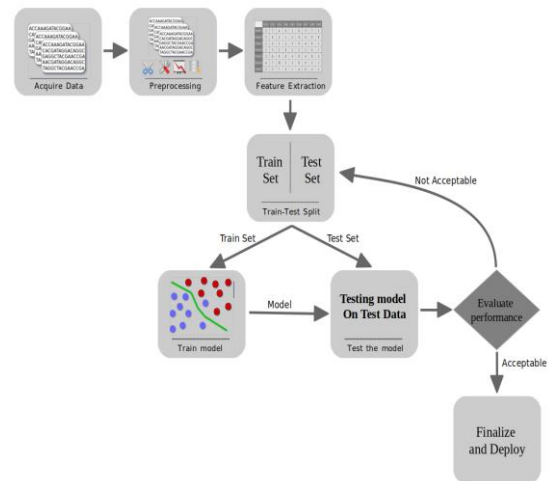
Acquire Data

Preprocessing

Feature Extraction

Train Set

Test Set

Train-Test Split

Not Acceptable

Train Set

Test Set

Model

Testing model On Test Data

Evaluate performance

Train model

Test the model

Acceptable

Finalize and Deploy